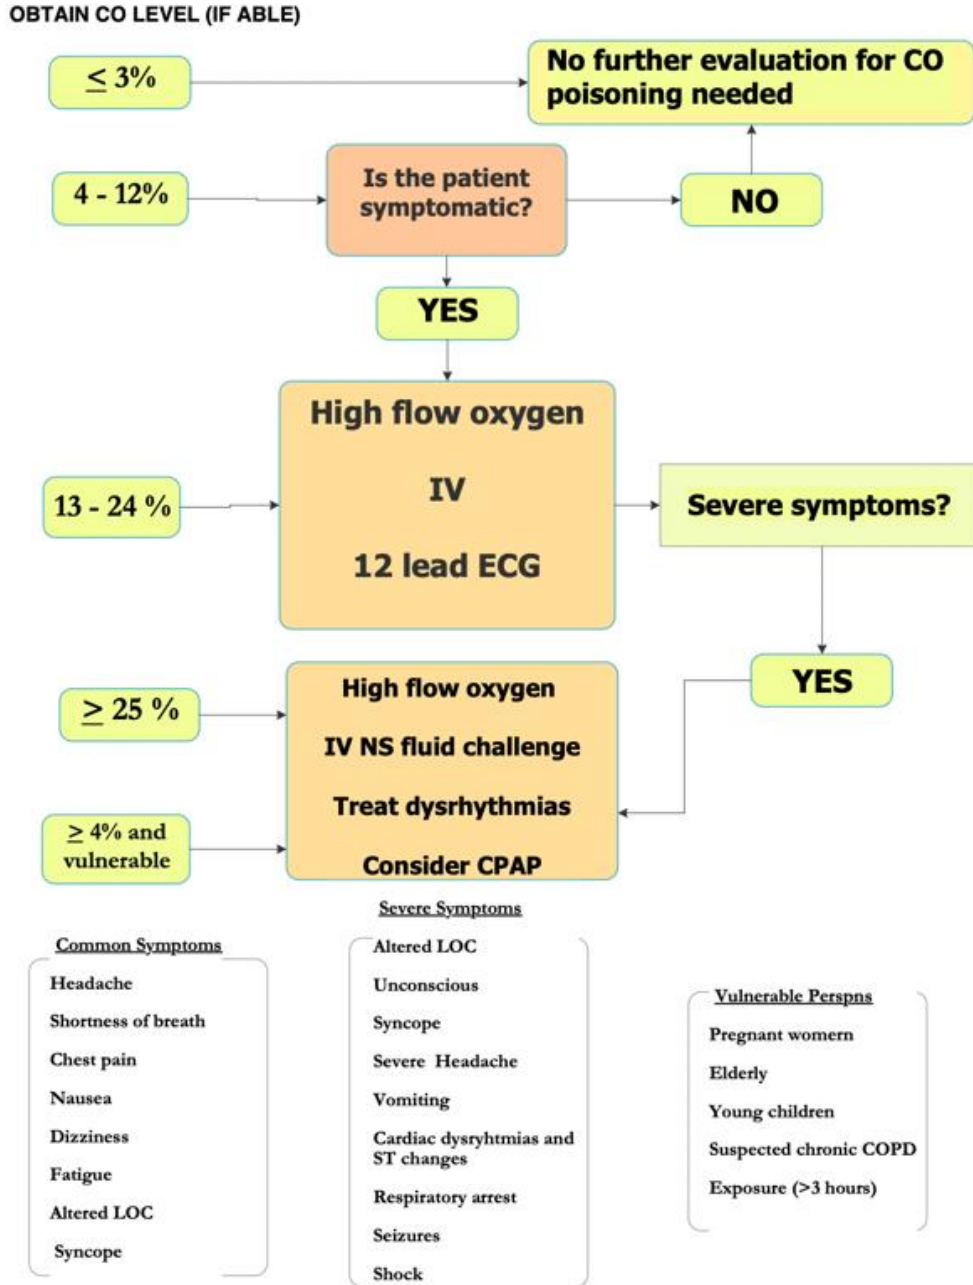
OBTAIN CO LEVEL (IF ABLE)

$\leq 3\%$

No further evaluation for CO poisoning needed

4 - 12%

Is the patient symptomatic?

NO

YES

High flow oxygen

IV

12 lead ECG

13 - 24 %

Severe symptoms?

YES

$\geq 25\ \%$

High flow oxygen

IV NS fluid challenge

Treat dysrhythmias

Consider CPAP

$\geq 4\%$ and vulnerable

Common Symptoms

Headache

Shortness of breath

Chest pain

Nausea

Dizziness

Fatigue

Altered LOC

Syncope

Severe Symptoms

Altered LOC

Unconscious

Syncope

Severe Headache

Vomiting

Cardiac dysryhtmias and ST changes

Respiratory arrest

Seizures

Shock

Vulnerable Perspns

Pregnant womern

Elderly

Young children

Suspected chronic COPD

Exposure (>3 hours)